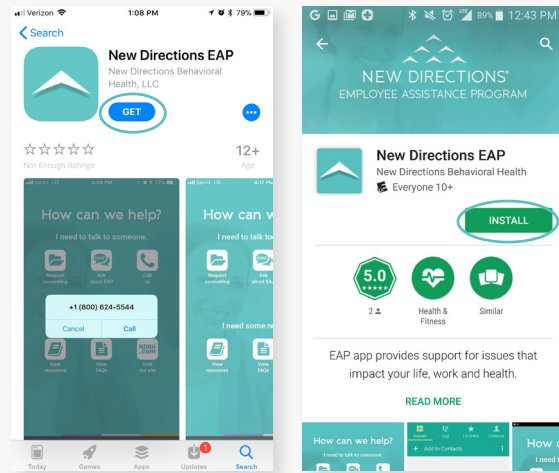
Verizon 1:08 PM 79%
< Search
New Directions EAP
New Directions Behavioral Health, LLC
GET
Not Enough Ratings
12+
Age
How can we help?
I need to talk to someone.
Request counseling
Ask about EAP
Call us
+1 (800) 624-5544
Cancel
Call
View resources
View FAQs
Visit our site
How can we
I need to talk to
Request counseling
Ask about EAP
I need some re
View resources
View FAQs
Today
Games
Apps
1
Updates
Search

89% 12:43 PM
NEW DIRECTIONS®
EMPLOYEE ASSISTANCE PROGRAM
New Directions EAP
New Directions Behavioral Health
Everyone 10+
INSTALL
5.0
2
Health & Fitness
Similar
EAP app provides support for issues that impact your life, work and health.
READ MORE
How can we help?
I need to talk to someone.
Add to Contacts
How c
I need